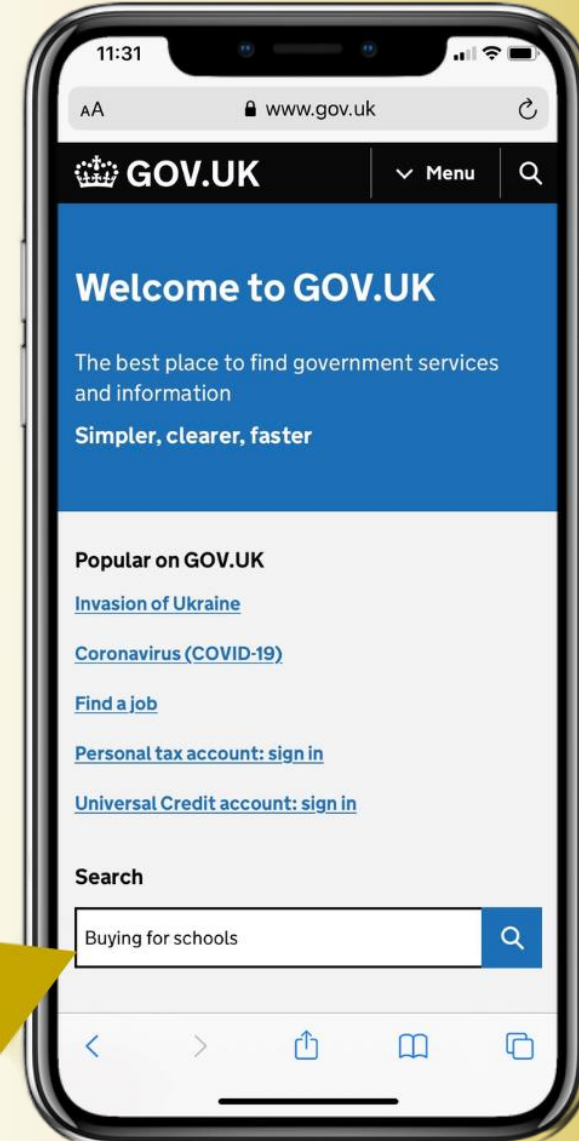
11:31

AA www.gov.uk

GOV.UK

Menu

Welcome to GOV.UK

The best place to find government services and information

Simpler, clearer, faster

Popular on GOV.UK

Invasion of Ukraine

Coronavirus (COVID-19)

Find a job

Personal tax account: sign in

Universal Credit account: sign in

Search

Buying for schools